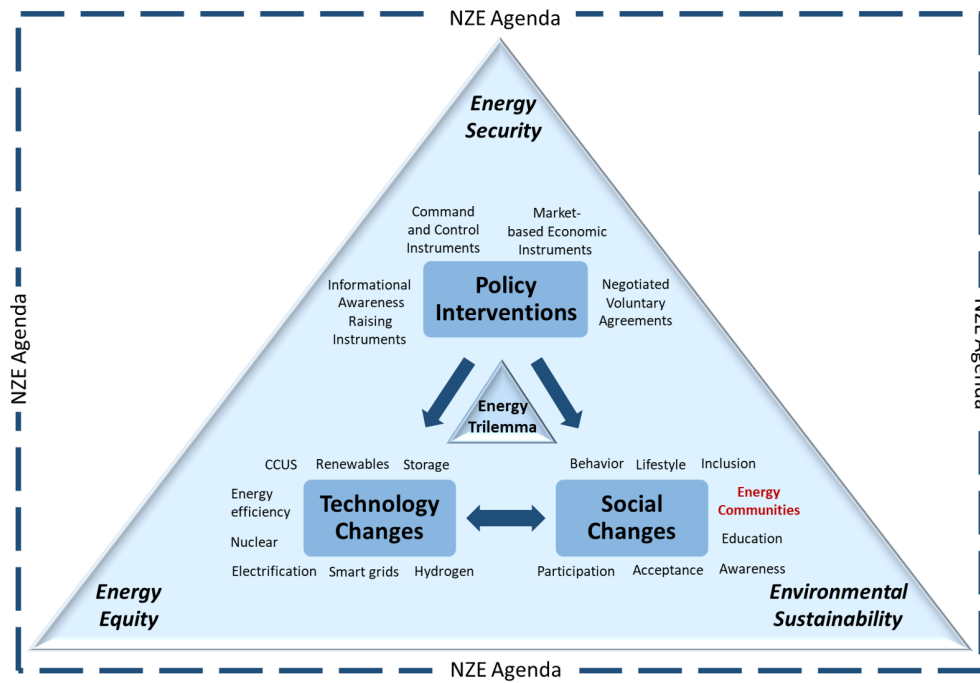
NZE Agenda

NZE Agenda

NZE Agenda

NZE Agenda

Energy Security

Command and Control Instruments

Market-based Economic Instruments

Informational Awareness Raising Instruments

Policy Interventions

Negotiated Voluntary Agreements

Energy Trilemma

CCUS Renewables Storage

Energy efficiency

Nuclear

Technology Changes

Electrification Smart grids Hydrogen

Behavior Lifestyle Inclusion

Social Changes

Energy Communities

Education

Participation Acceptance Awareness

Energy Equity

Environmental Sustainability